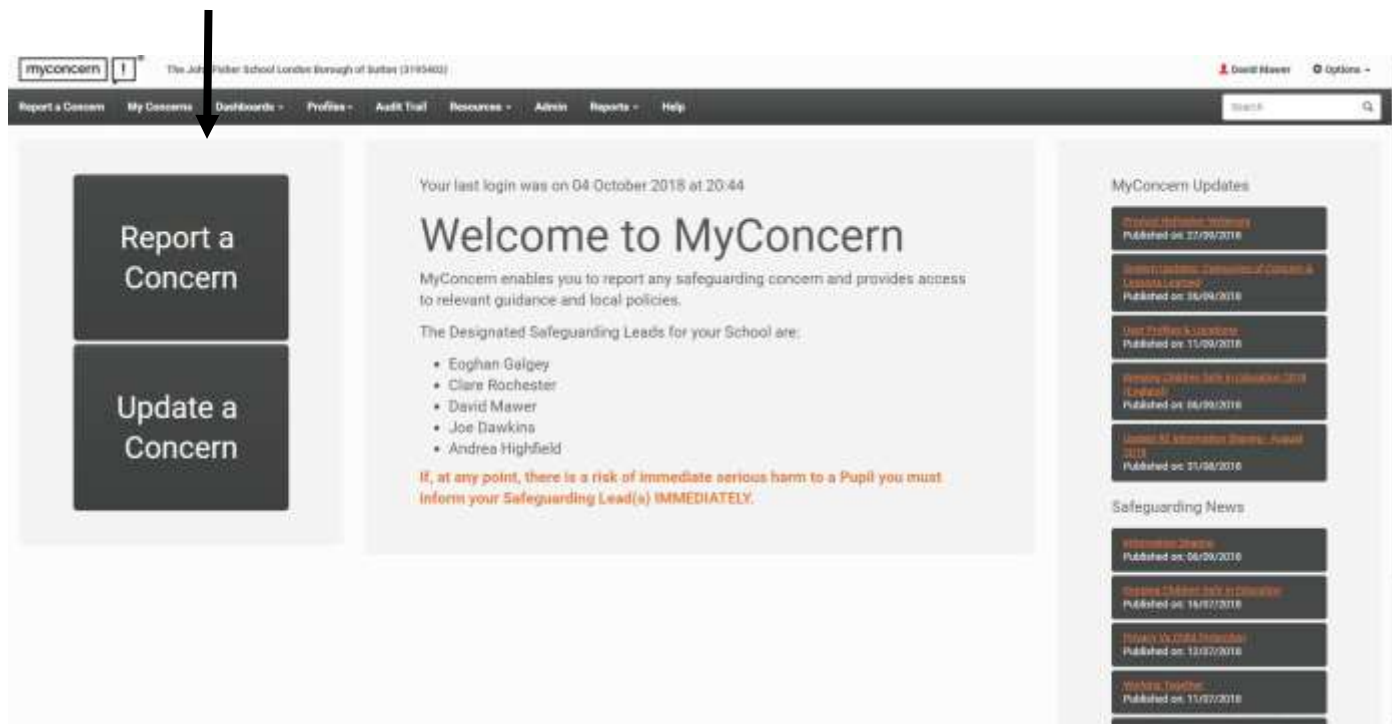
myconcern | !

The John Fisher School London Borough of Sutton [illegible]

David Mawer   Options

Report a Concern   My Concerns   Dashboards   Profiles   Audit Trail   Resources   Admin   Reports   Help

Search

Report a Concern

Update a Concern

Your last login was on 04 October 2018 at 20:44

Welcome to MyConcern

MyConcern enables you to report any safeguarding concern and provides access to relevant guidance and local policies.

The Designated Safeguarding Leads for your School are:

- Eoghan Galgey
- Clare Rochester
- David Mawer
- Joe Dawkins
- Andrea Highfield

If, at any point, there is a risk of immediate serious harm to a Pupil you must inform your Safeguarding Lead(s) IMMEDIATELY.

MyConcern Updates

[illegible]
Published on: 27/09/2018

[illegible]
Published on: 26/09/2018

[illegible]
Published on: 11/09/2018

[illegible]
Published on: 06/09/2018

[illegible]
Published on: 31/08/2018

Safeguarding News

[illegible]
Published on: 06/09/2018

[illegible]
Published on: 16/07/2018

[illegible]
Published on: 12/07/2018

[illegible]
Published on: 11/07/2018